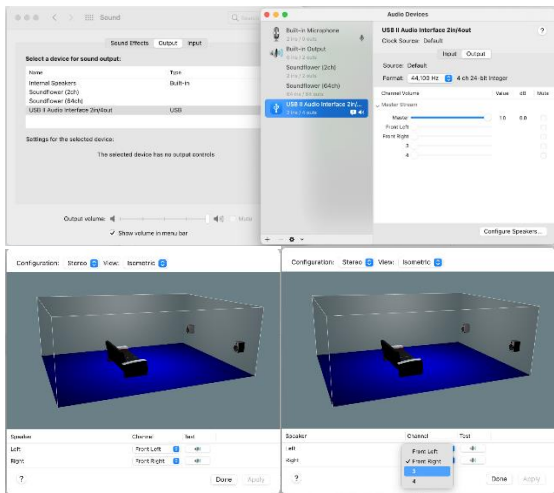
Sound

Sound Effects Output Input

Select a device for sound output:

| Name | Type |
|---|---|
| Internal Speakers | Built-in |
| Soundflower (2ch) | |
| Soundflower (64ch) | |
| USB II Audio Interface 2in/4out | USB |

Settings for the selected device:

The selected device has no output controls

Output volume: Mute

✓ Show volume in menu bar

Audio Devices

Built-in Microphone
2 ins / 0 outs

Built-in Output
0 ins / 2 outs

Soundflower (2ch)
2 ins / 2 outs

Soundflower (64ch)
64 ins / 64 outs

USB II Audio Interface 2in/...
2 ins / 4 outs

USB II Audio Interface 2in/4out

Clock Source: Default

Input Output

Source: Default

Format: 44,100 Hz 4 ch 24-bit Integer

| Channel Volume | Value | dB | Mute |
|---|---|---|---|
| Master Stream | | | |
| Master | 1.0 | 0.0 | |
| Front Left | | | |
| Front Right | | | |
| 3 | | | |
| 4 | | | |

Configure Speakers...

Configuration: Stereo View: Isometric

| Speaker | Channel | Test |
|---|---|---|
| Left | Front Left | |
| Right | Front Right | |

? Done Apply

Configuration: Stereo View: Isometric

| Speaker | Channel | Test |
|---|---|---|
| Left | | |
| Right | | |

Front Left
✓ Front Right
3
4

? Done Apply